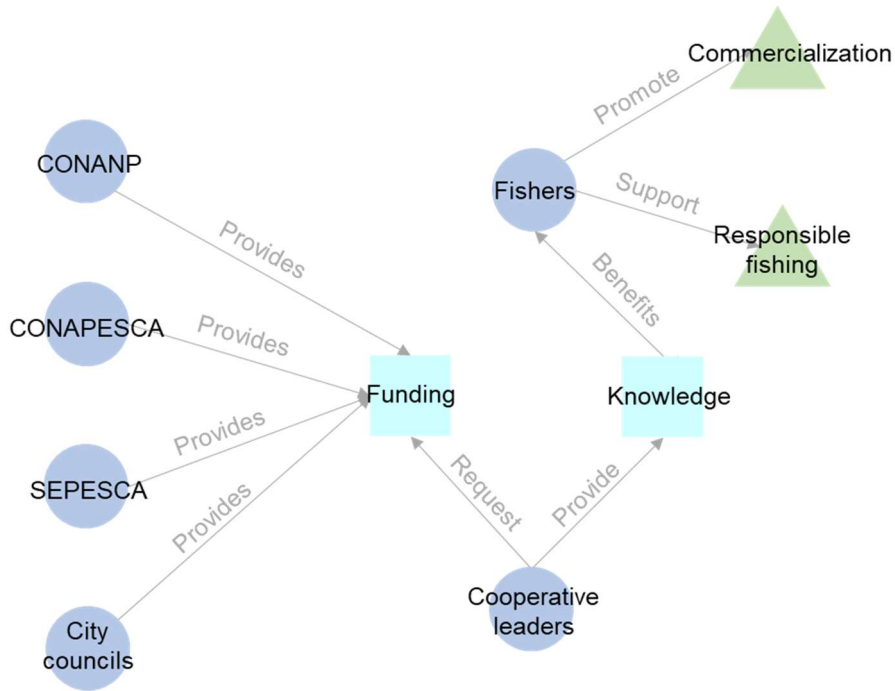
Commercialization

Promote

CONANP

Fishers

Support

Responsible fishing

Provides

Benefits

CONAPESCA

Provides

Funding

Knowledge

Provides

SEPESCA

Request

Provide

Provides

Cooperative leaders

City councils